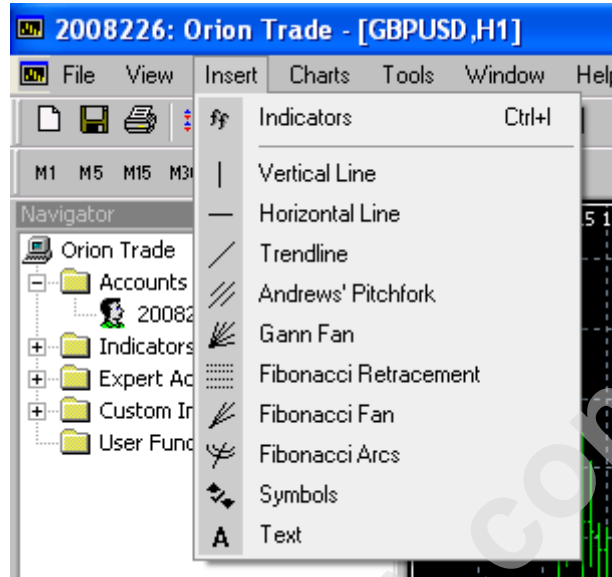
2008226: Orion Trade - [GBPUSD,H1]

File View Insert Charts Tools Window Help

M1 M5 M15 M30

Navigator

Orion Trade
Accounts
20082
Indicators
Expert Ad
Custom In
User Func

Indicators Ctrl+I
Vertical Line
Horizontal Line
Trendline
Andrews' Pitchfork
Gann Fan
Fibonacci Retracement
Fibonacci Fan
Fibonacci Arcs
Symbols
Text